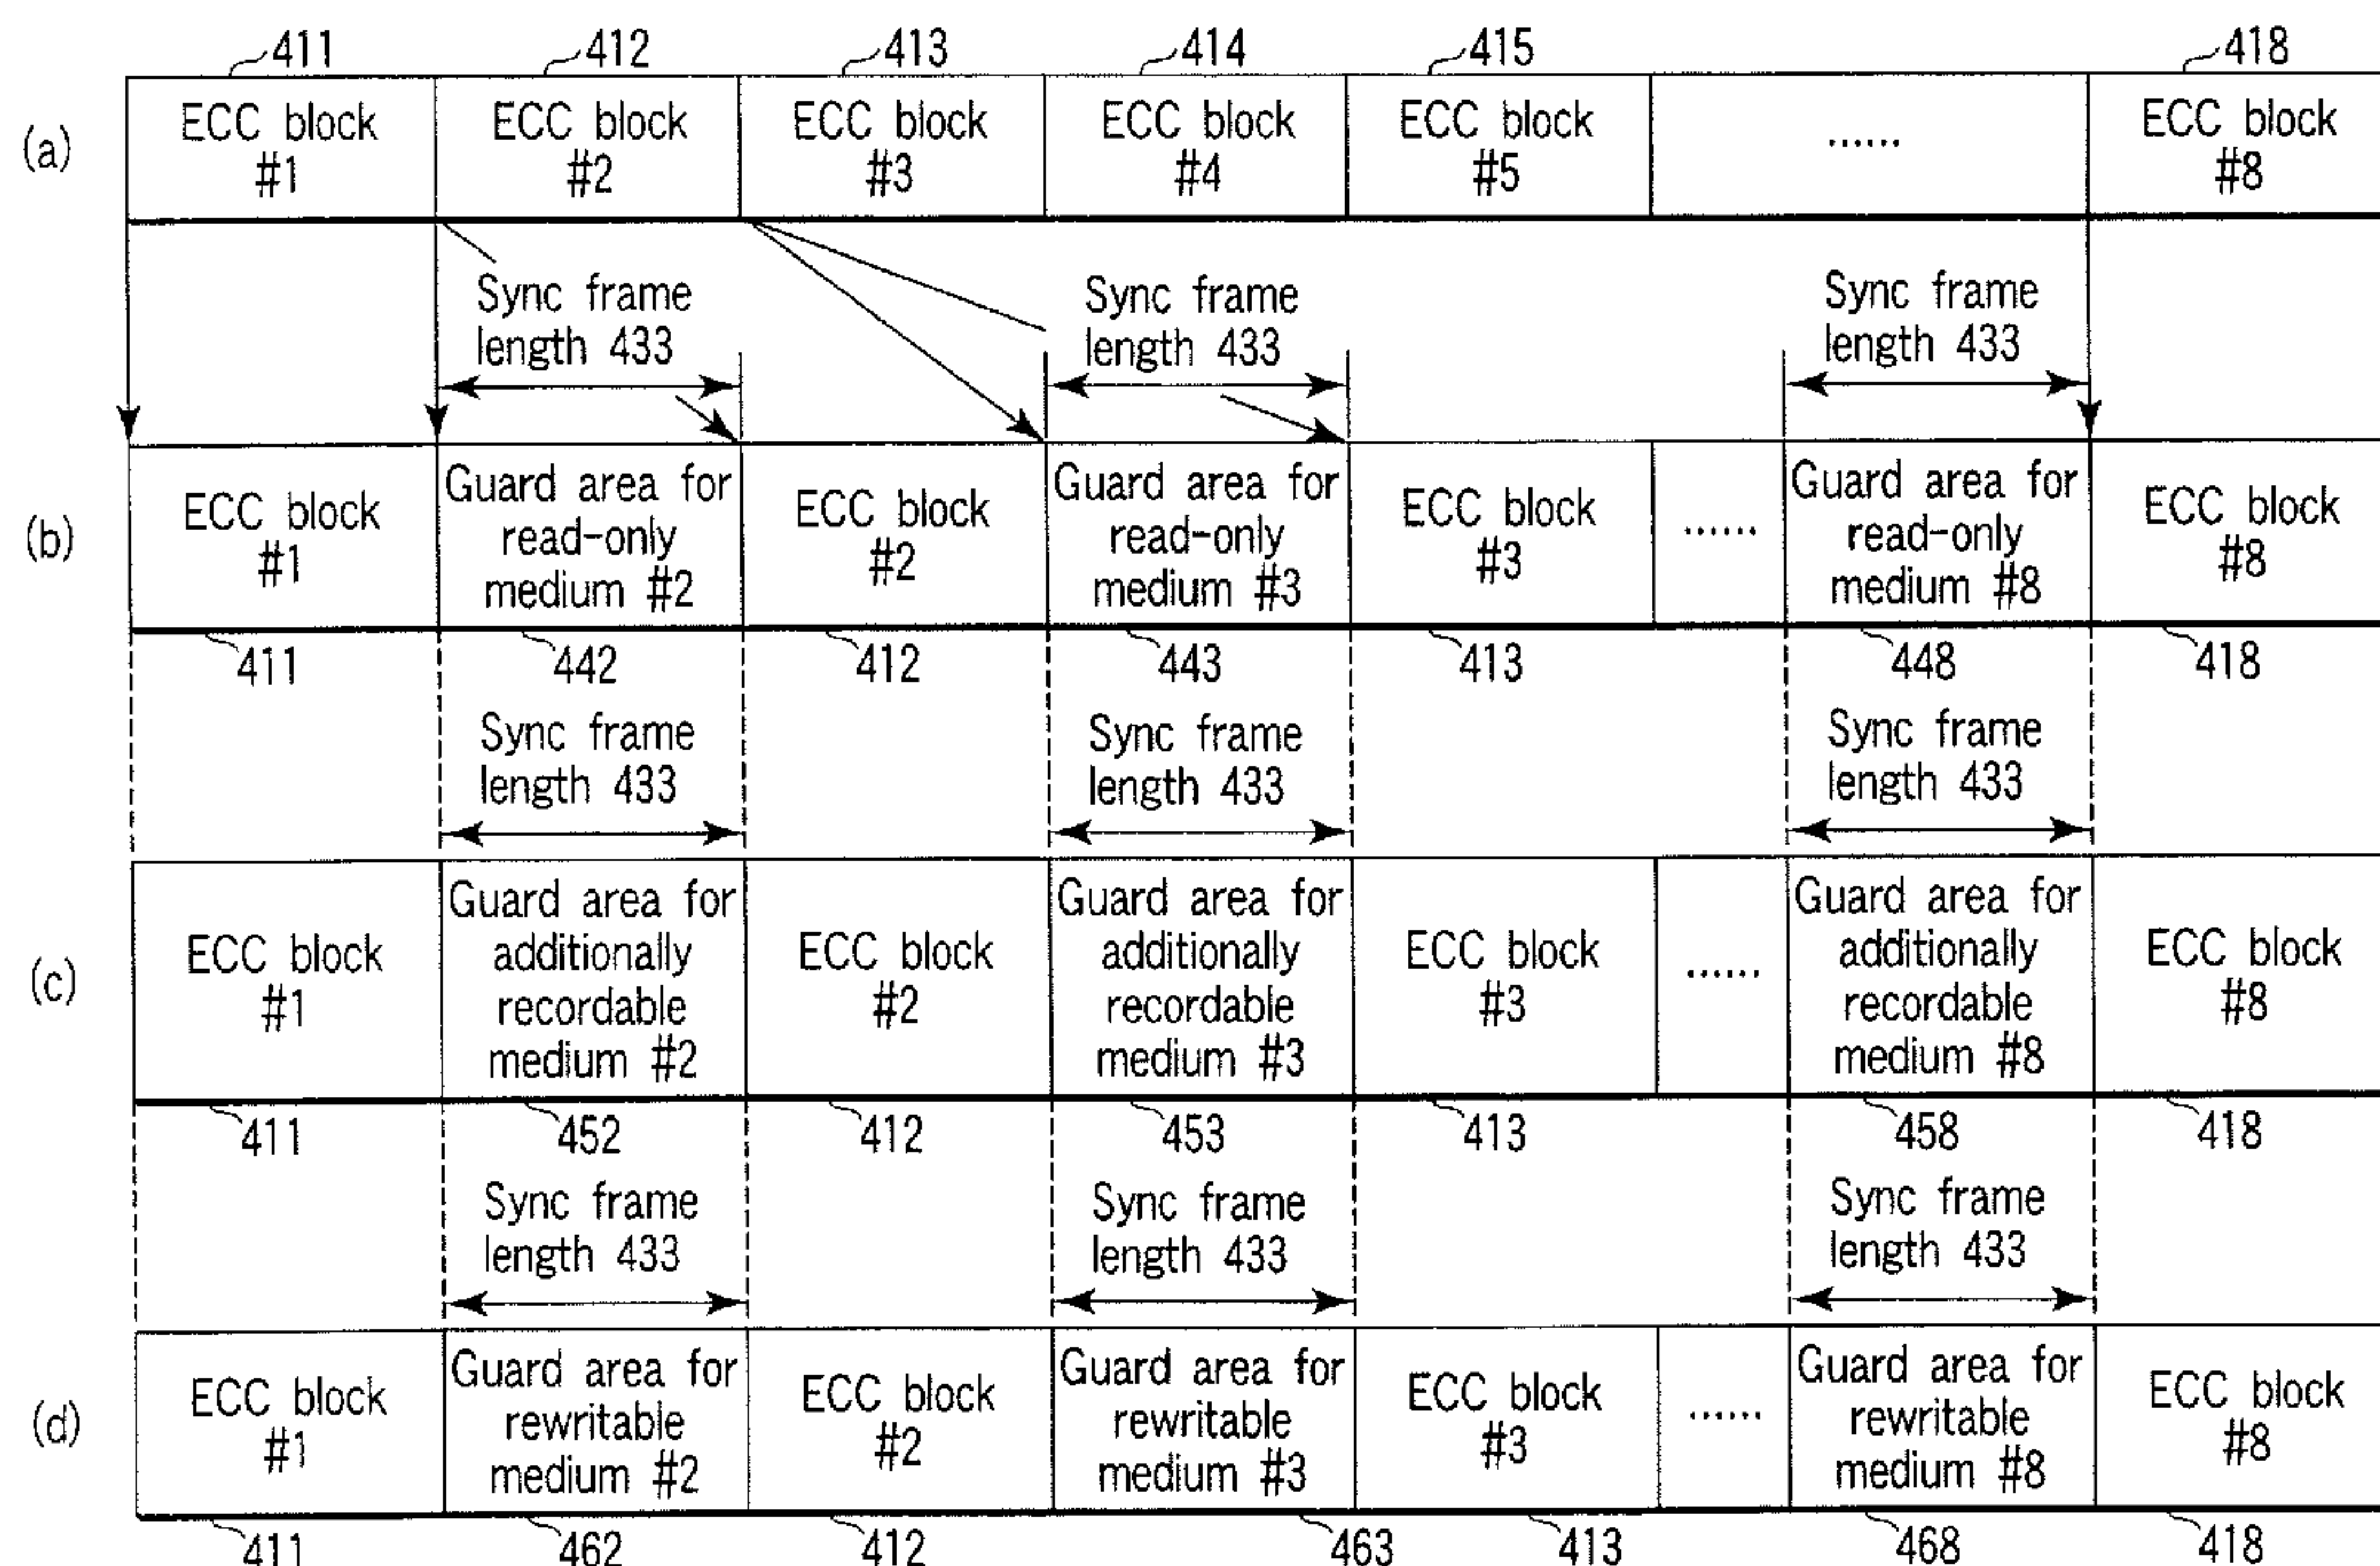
411 412 413 414 415 418

(a)

| ECC block #1 | ECC block #2 | ECC block #3 | ECC block #4 | ECC block #5 | ...... | ECC block #8 |
|---|---|---|---|---|---|---|

Sync frame length 433
Sync frame length 433
Sync frame length 433

(b)

| ECC block #1 | Guard area for read-only medium #2 | ECC block #2 | Guard area for read-only medium #3 | ECC block #3 | ...... | Guard area for read-only medium #8 | ECC block #8 |
|---|---|---|---|---|---|---|---|

411 442 412 443 413 448 418

Sync frame length 433
Sync frame length 433
Sync frame length 433

(c)

| ECC block #1 | Guard area for additionally recordable medium #2 | ECC block #2 | Guard area for additionally recordable medium #3 | ECC block #3 | ...... | Guard area for additionally recordable medium #8 | ECC block #8 |
|---|---|---|---|---|---|---|---|

411 452 412 453 413 458 418

Sync frame length 433
Sync frame length 433
Sync frame length 433

(d)

| ECC block #1 | Guard area for rewritable medium #2 | ECC block #2 | Guard area for rewritable medium #3 | ECC block #3 | ...... | Guard area for rewritable medium #8 | ECC block #8 |
|---|---|---|---|---|---|---|---|

411 462 412 463 413 468 418